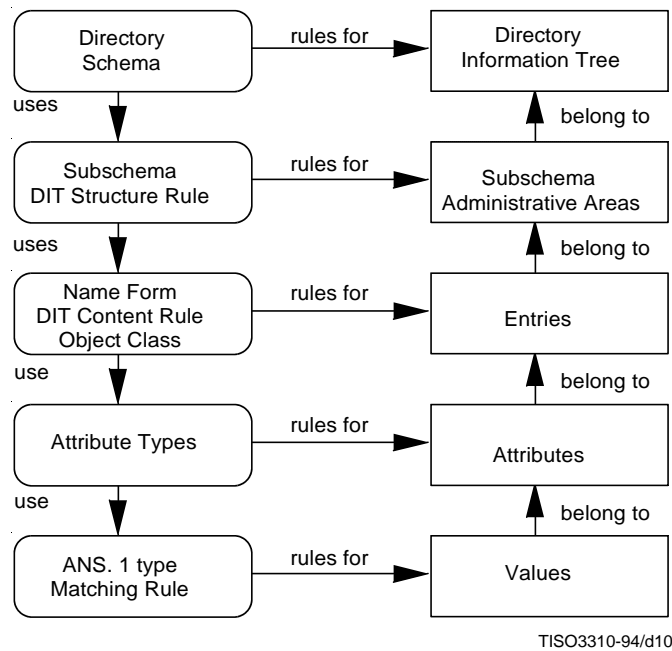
Directory Schema

rules for

Directory Information Tree

uses

belong to

Subschema DIT Structure Rule

rules for

Subschema Administrative Areas

uses

belong to

Name Form DIT Content Rule Object Class

rules for

Entries

use

belong to

Attribute Types

rules for

Attributes

use

belong to

ANS. 1 type Matching Rule

rules for

Values

TISO3310-94/d10